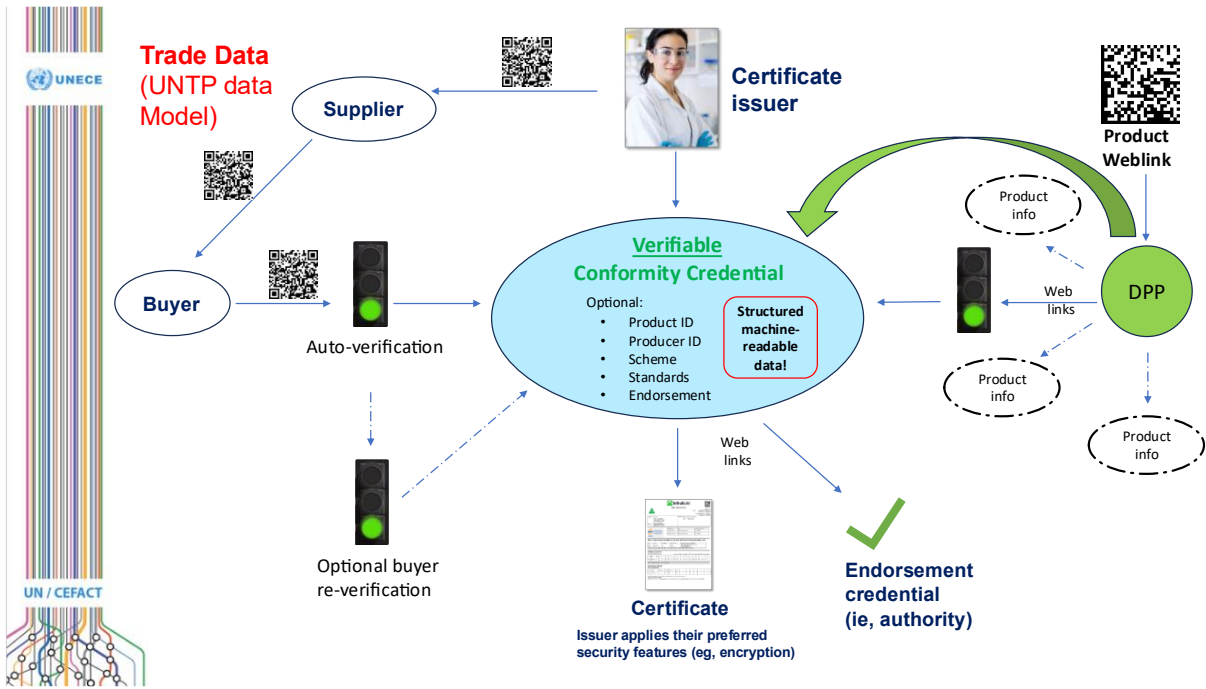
UNECE

Trade Data (UNTP data Model)

Supplier

Certificate issuer

Product Weblink

Product info

Buyer

Auto-verification

Verifiable Conformity Credential

Optional:
• Product ID
• Producer ID
• Scheme
• Standards
• Endorsement

Structured machine-readable data!

Web links

DPP

Product info

Product info

Optional buyer re-verification

Web links

Certificate

Issuer applies their preferred security features (eg, encryption)

Endorsement credential (ie, authority)

UN / CEFACT